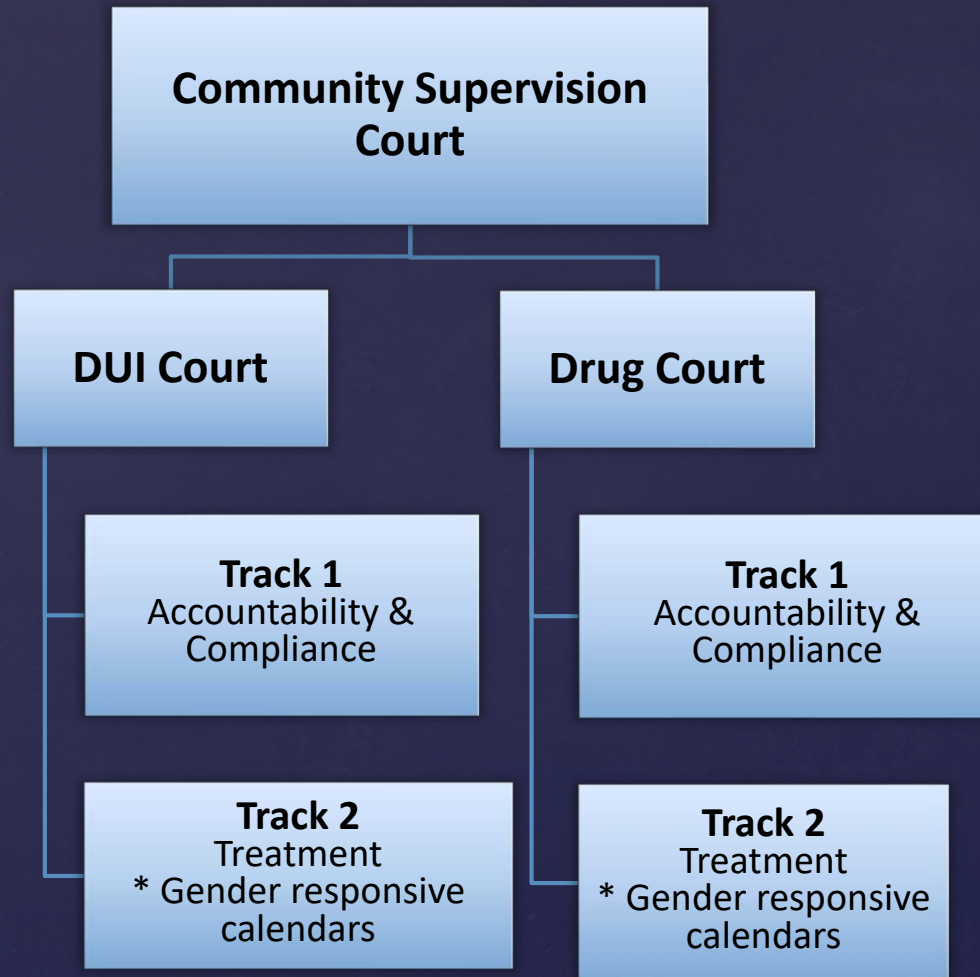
Community Supervision Court

DUI Court

Drug Court

Track 1
Accountability & Compliance

Track 2
Treatment
* Gender responsive calendars

Track 1
Accountability & Compliance

Track 2
Treatment
* Gender responsive calendars